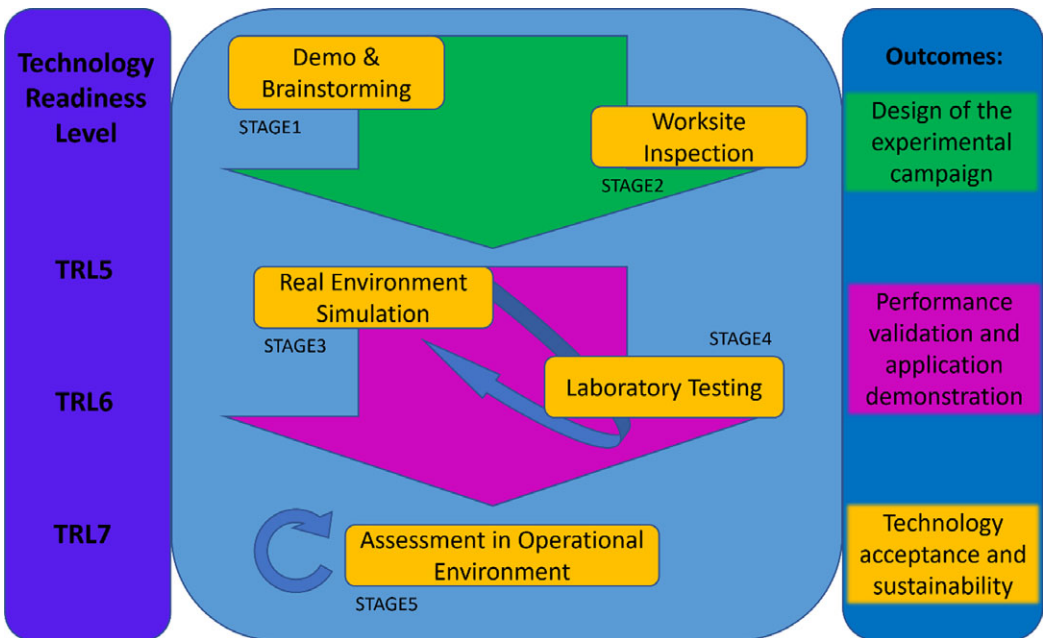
Technology Readiness Level

TRL5

TRL6

TRL7

Demo & Brainstorming

STAGE1

Worksite Inspection

STAGE2

Real Environment Simulation

STAGE3

STAGE4

Laboratory Testing

Assessment in Operational Environment

STAGE5

Outcomes:

Design of the experimental campaign

Performance validation and application demonstration

Technology acceptance and sustainability